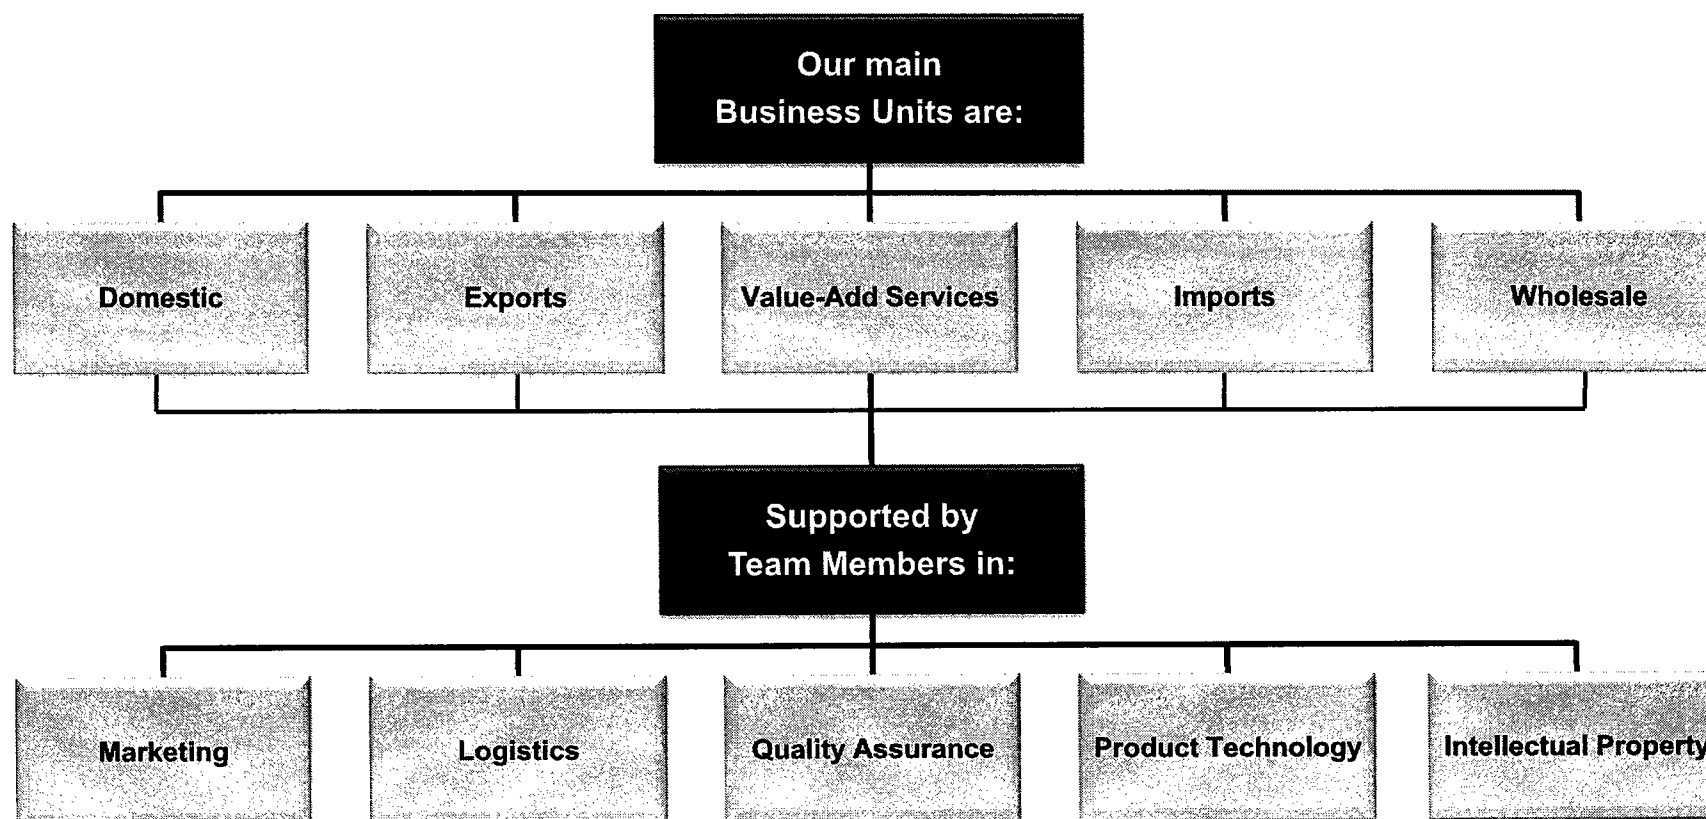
Our main Business Units are:

Domestic

Exports

Value-Add Services

Imports

Wholesale

Supported by Team Members in:

Marketing

Logistics

Quality Assurance

Product Technology

Intellectual Property